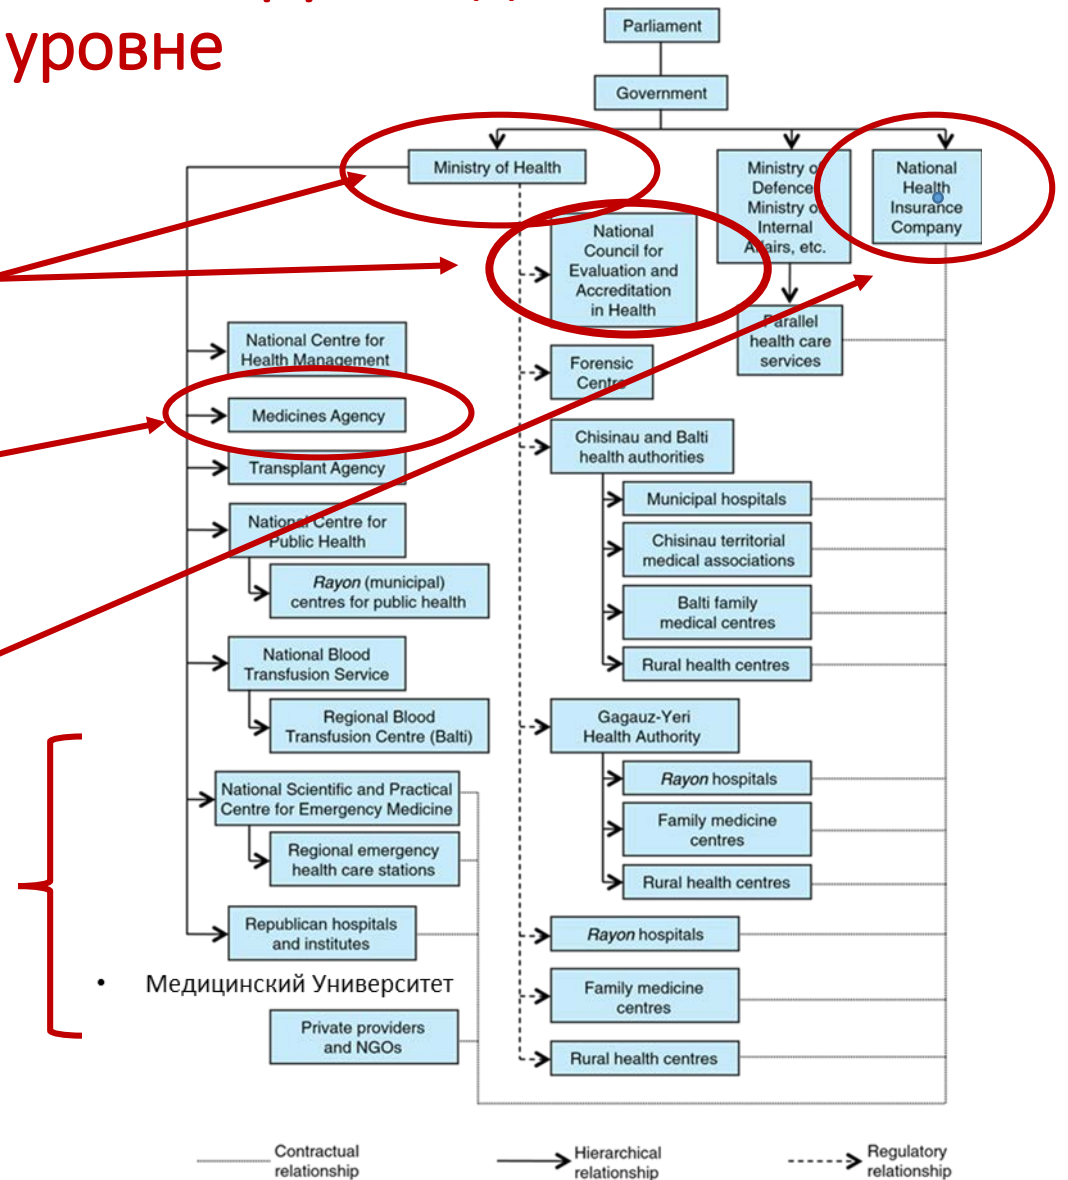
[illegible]
уровне

Parliament

Government

Ministry of Health

Ministry of Defence Ministry of Internal Affairs, etc.

National Health Insurance Company

National Council for Evaluation and Accreditation in Health

Parallel health care services

National Centre for Health Management

Forensic Centre

Medicines Agency

Chisinau and Balti health authorities

Transplant Agency

Municipal hospitals

National Centre for Public Health

Chisinau territorial medical associations

*Rayon* (municipal) centres for public health

Balti family medical centres

Rural health centres

National Blood Transfusion Service

Regional Blood Transfusion Centre (Balti)

Gagauz-Yeri Health Authority

National Scientific and Practical Centre for Emergency Medicine

*Rayon* hospitals

Family medicine centres

Regional emergency health care stations

Rural health centres

Republican hospitals and institutes

*Rayon* hospitals

• Медицинский Университет

Family medicine centres

Private providers and NGOs

Rural health centres

Contractual relationship

Hierarchical relationship

Regulatory relationship